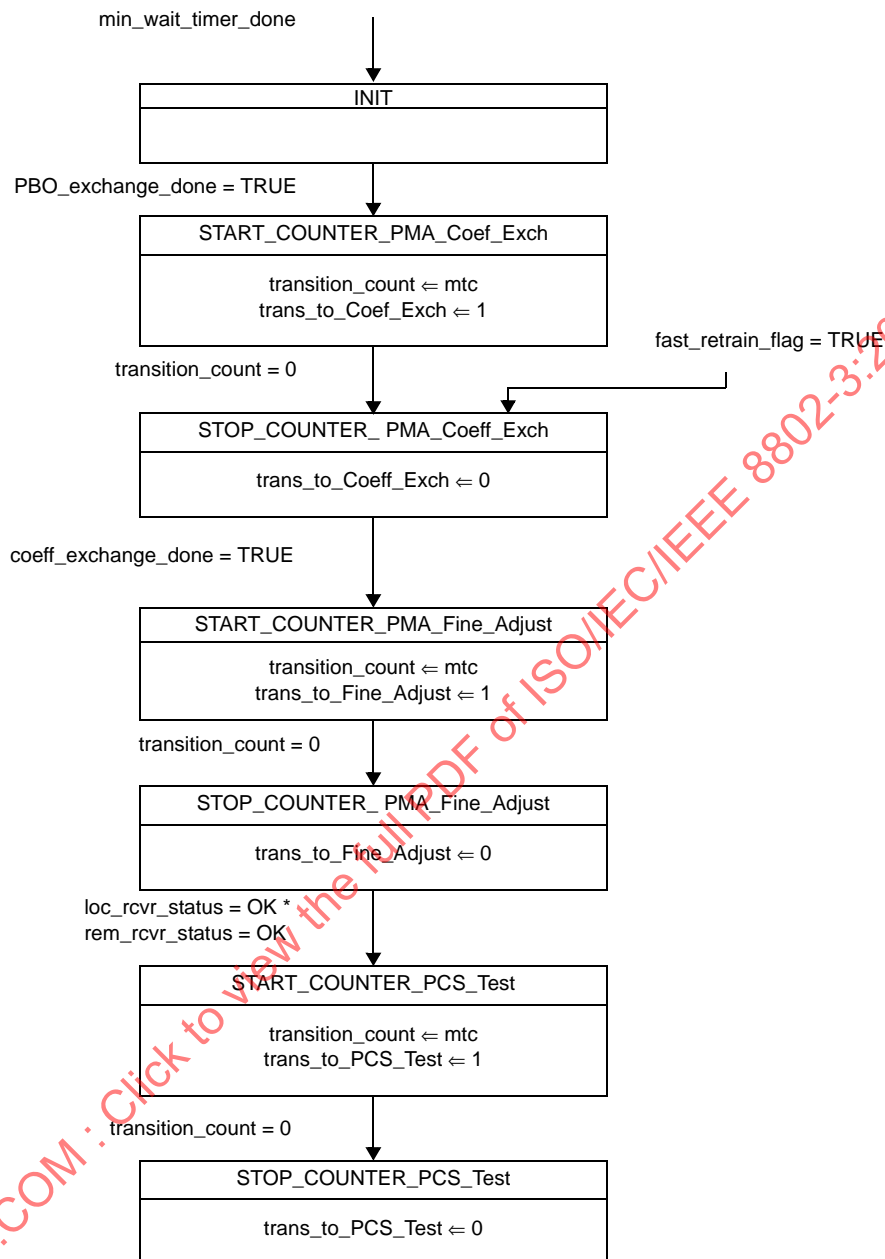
min_wait_timer_done

INIT

PBO_exchange_done = TRUE

START_COUNTER_PMA_Coef_Exch

transition_count $\Leftarrow$ mtc
trans_to_Coef_Exch $\Leftarrow$ 1

fast_retrain_flag = TRUE

transition_count = 0

STOP_COUNTER_ PMA_Coeff_Exch

trans_to_Coeff_Exch $\Leftarrow$ 0

coeff_exchange_done = TRUE

START_COUNTER_PMA_Fine_Adjust

transition_count $\Leftarrow$ mtc
trans_to_Fine_Adjust $\Leftarrow$ 1

transition_count = 0

STOP_COUNTER_ PMA_Fine_Adjust

trans_to_Fine_Adjust $\Leftarrow$ 0

loc_rcvr_status = OK *
rem_rcvr_status = OK

START_COUNTER_PCS_Test

transition_count $\Leftarrow$ mtc
trans_to_PCS_Test $\Leftarrow$ 1

transition_count = 0

STOP_COUNTER_PCS_Test

trans_to_PCS_Test $\Leftarrow$ 0

COM : Click to view the full PDF of ISO/IEC/IEEE 8802-3:2